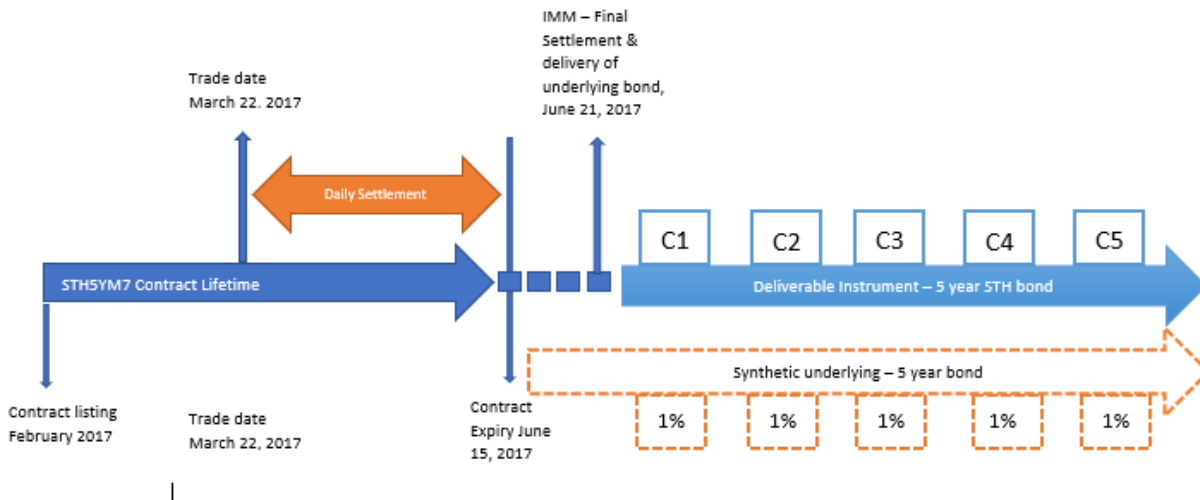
IMM – Final Settlement & delivery of underlying bond, June 21, 2017

Trade date
March 22. 2017

Daily Settlement

C1 C2 C3 C4 C5

STH5YM7 Contract Lifetime

Deliverable Instrument – 5 year STH bond

Synthetic underlying – 5 year bond

Contract listing
February 2017

Trade date
March 22, 2017

Contract Expiry June 15, 2017

1% 1% 1% 1% 1%